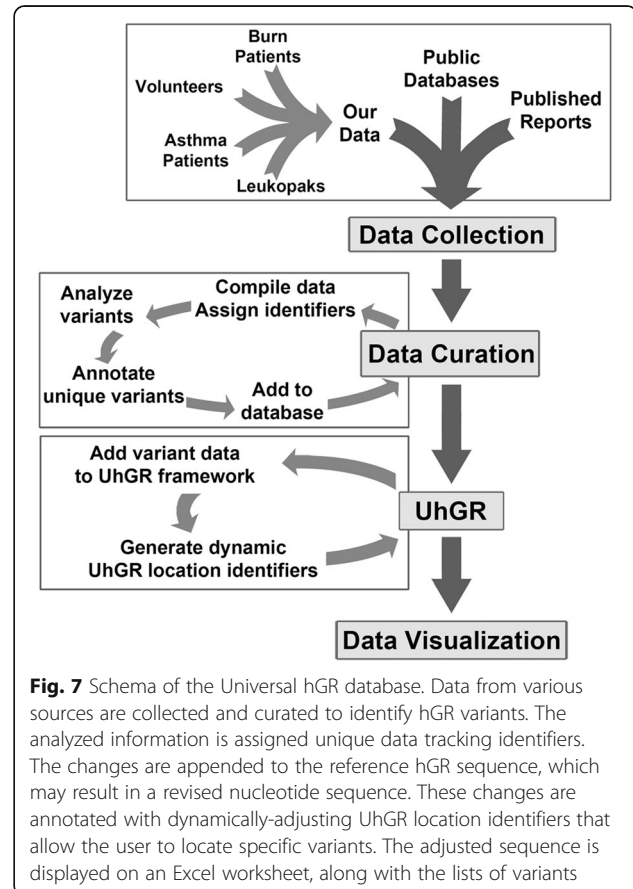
Burn Patients

Volunteers

Asthma Patients

Leukopaks

Our Data

Public Databases

Published Reports

Data Collection

Compile data
Assign identifiers

Analyze variants

Annotate unique variants

Add to database

Data Curation

Add variant data to UhGR framework

Generate dynamic UhGR location identifiers

UhGR

Data Visualization

**Fig. 7** Schema of the Universal hGR database. Data from various sources are collected and curated to identify hGR variants. The analyzed information is assigned unique data tracking identifiers. The changes are appended to the reference hGR sequence, which may result in a revised nucleotide sequence. These changes are annotated with dynamically-adjusting UhGR location identifiers that allow the user to locate specific variants. The adjusted sequence is displayed on an Excel worksheet, along with the lists of variants